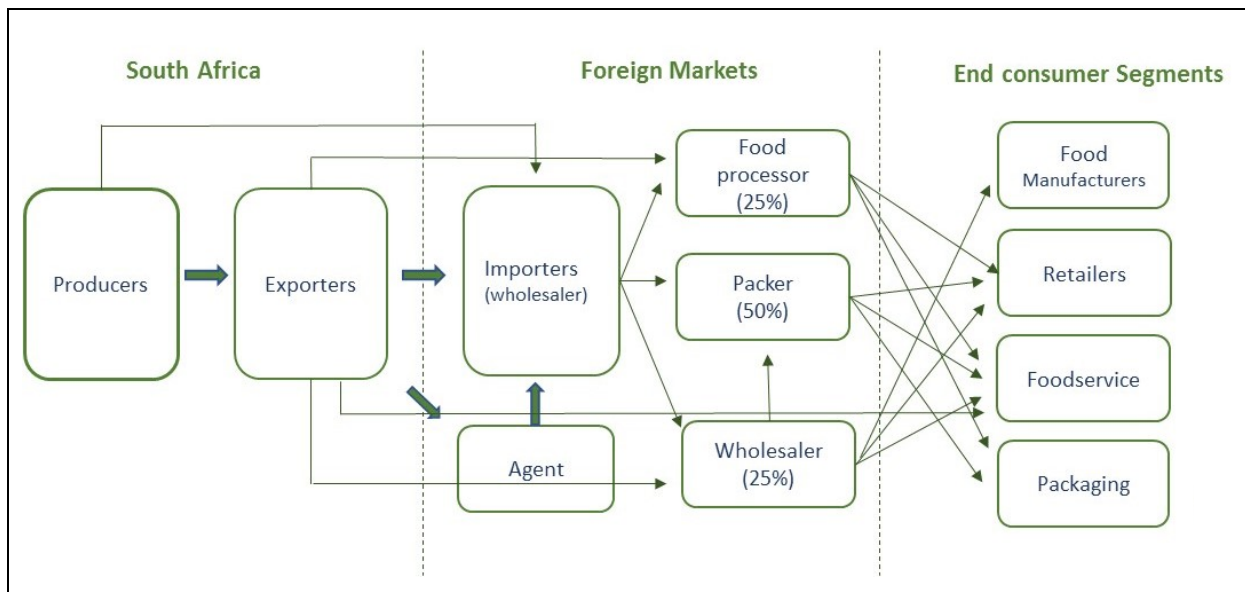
South Africa

Foreign Markets

End consumer Segments

Producers

Exporters

Importers (wholesaler)

Food processor (25%)

Packer (50%)

Agent

Wholesaler (25%)

Food Manufacturers

Retailers

Foodservice

Packaging